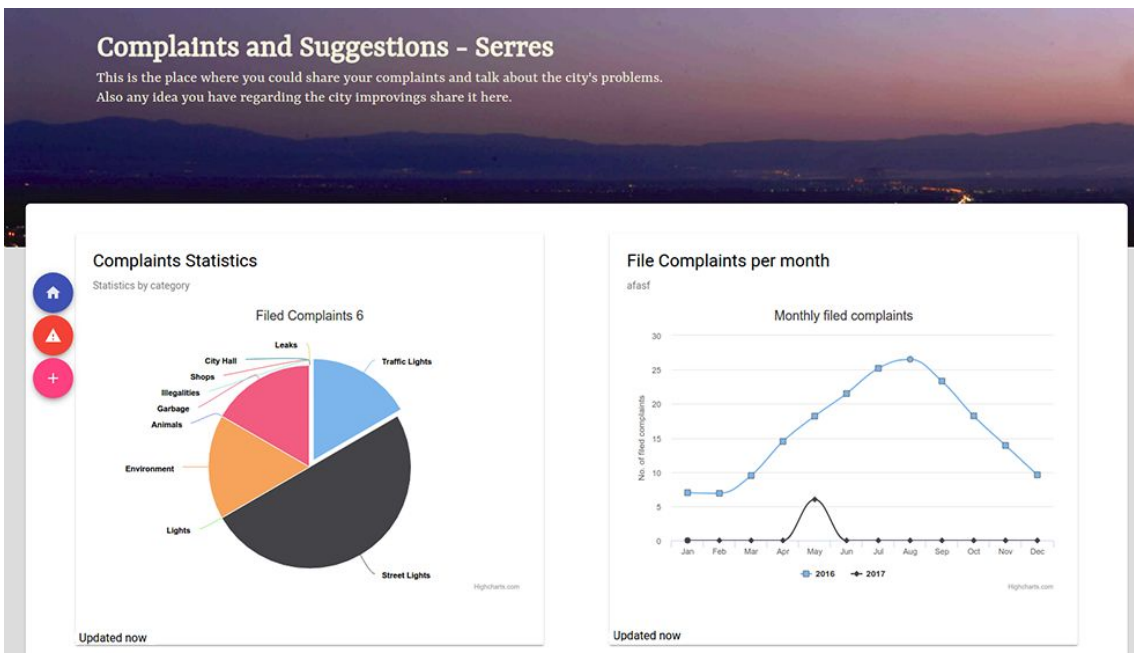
Complaints and Suggestions - Serres

This is the place where you could share your complaints and talk about the city's problems. Also any idea you have regarding the city improvings share it here.

Complaints Statistics

Statistics by category

Filed Complaints 6

Leaks
City Hall
Traffic Lights
Shops
Illegalities
Garbage
Animals
Environment
Lights
Street Lights

Highcharts.com

Updated now

File Complaints per month

afasf

Monthly filed complaints

No. of filed complaints

30
25
20
15
10
5
0

Jan Feb Mar Apr May Jun Jul Aug Sep Oct Nov Dec

2016 2017

Highcharts.com

Updated now